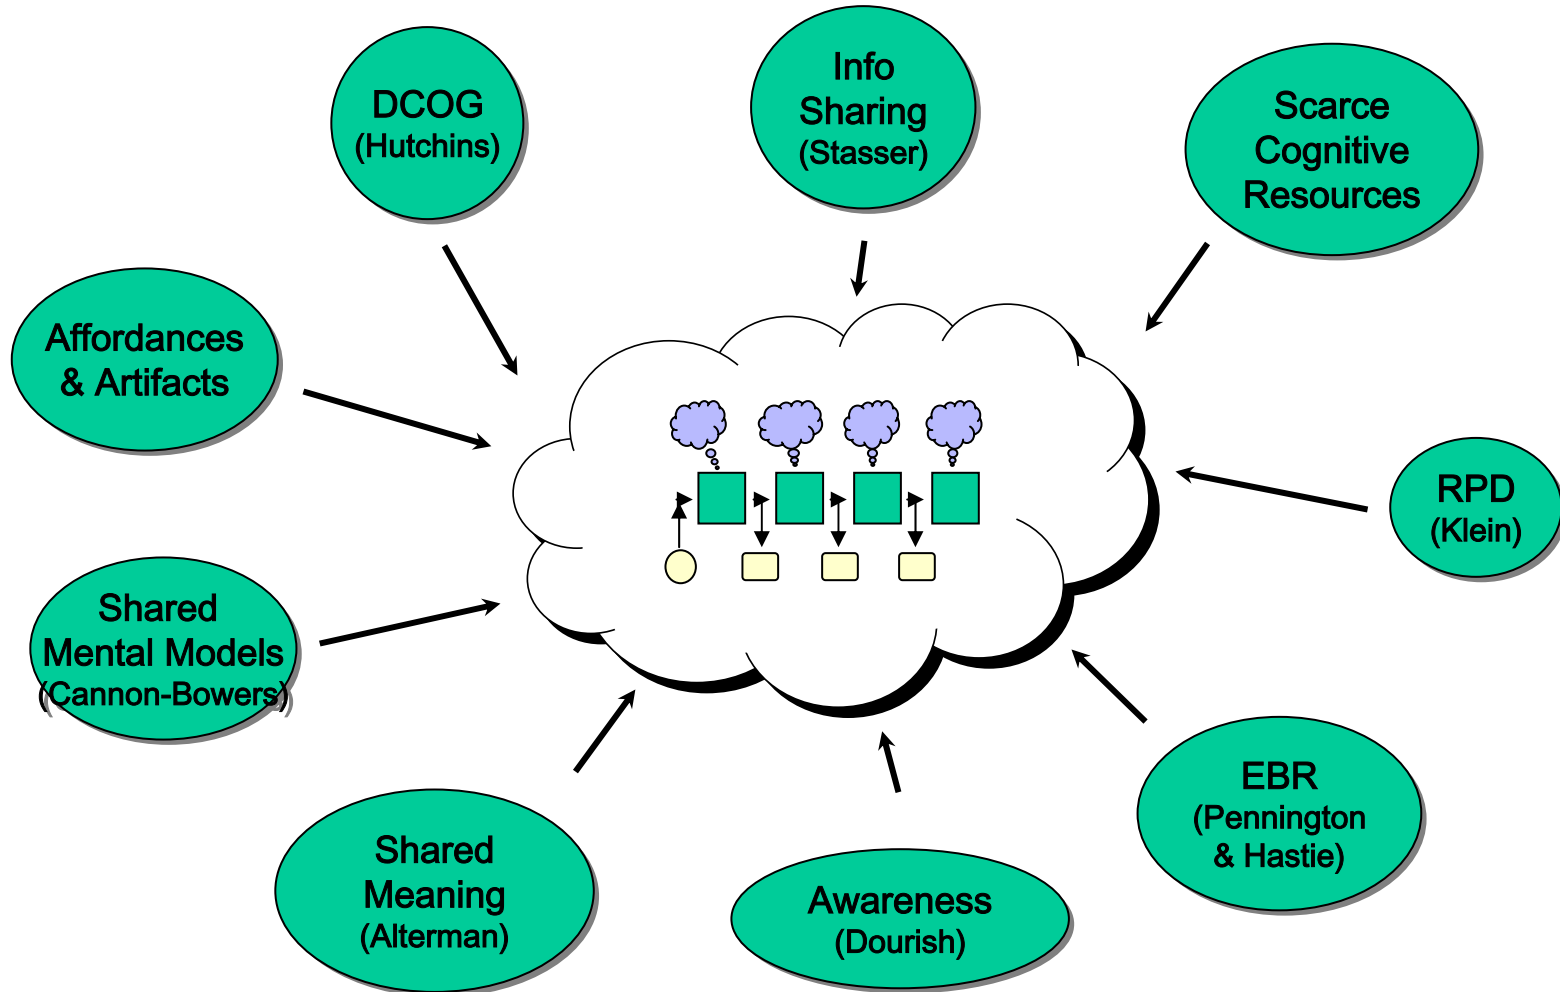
DCOG
(Hutchins)

Info
Sharing
(Stasser)

Scarce
Cognitive
Resources

Affordances
& Artifacts

RPD
(Klein)

Shared
Mental Models
(Cannon-Bowers)

EBR
(Pennington
& Hastie)

Shared
Meaning
(Alterman)

Awareness
(Dourish)